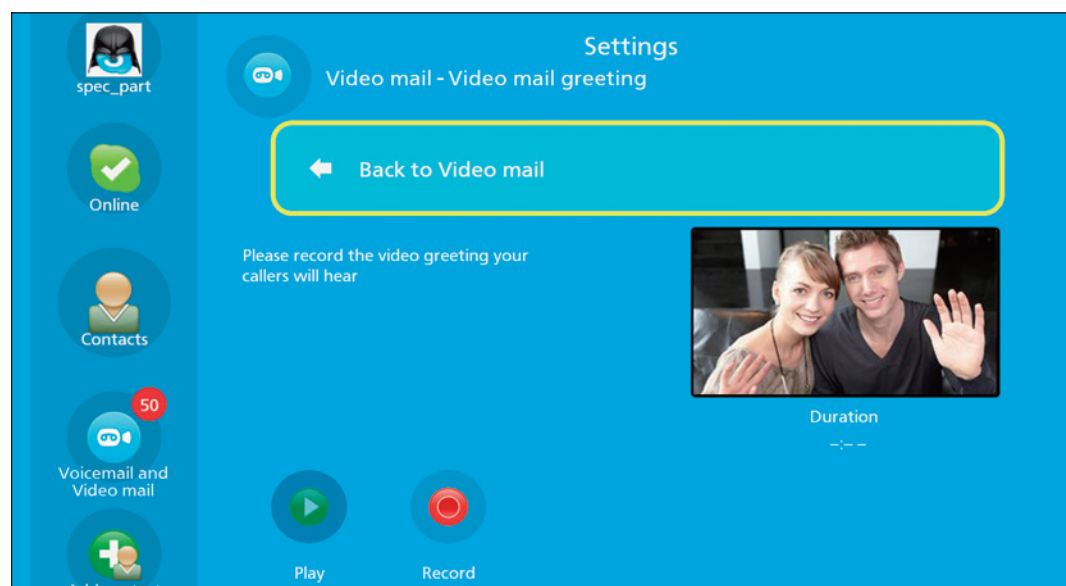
spec_part

Online

Contacts

50

Voicemail and Video mail

Settings

Video mail - Video mail greeting

Back to Video mail

Please record the video greeting your callers will hear

Duration

--:--

Play

Record